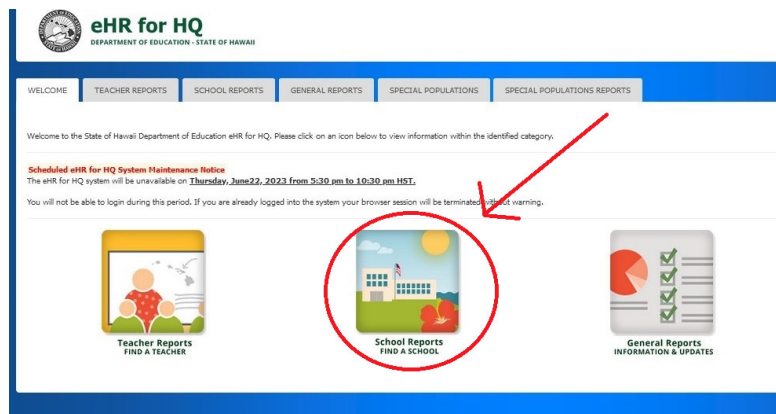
eHR for HQ
DEPARTMENT OF EDUCATION - STATE OF HAWAII

WELCOME | TEACHER REPORTS | SCHOOL REPORTS | GENERAL REPORTS | SPECIAL POPULATIONS | SPECIAL POPULATIONS REPORTS

Welcome to the State of Hawaii Department of Education eHR for HQ. Please click on an icon below to view information within the identified category.

Scheduled eHR for HQ System Maintenance Notice
The eHR for HQ system will be unavailable on Thursday, June22, 2023 from 5:30 pm to 10:30 pm HST.

You will not be able to login during this period. If you are already logged into the system your browser session will be terminated without warning.

Teacher Reports
FIND A TEACHER

School Reports
FIND A SCHOOL

General Reports
INFORMATION & UPDATES